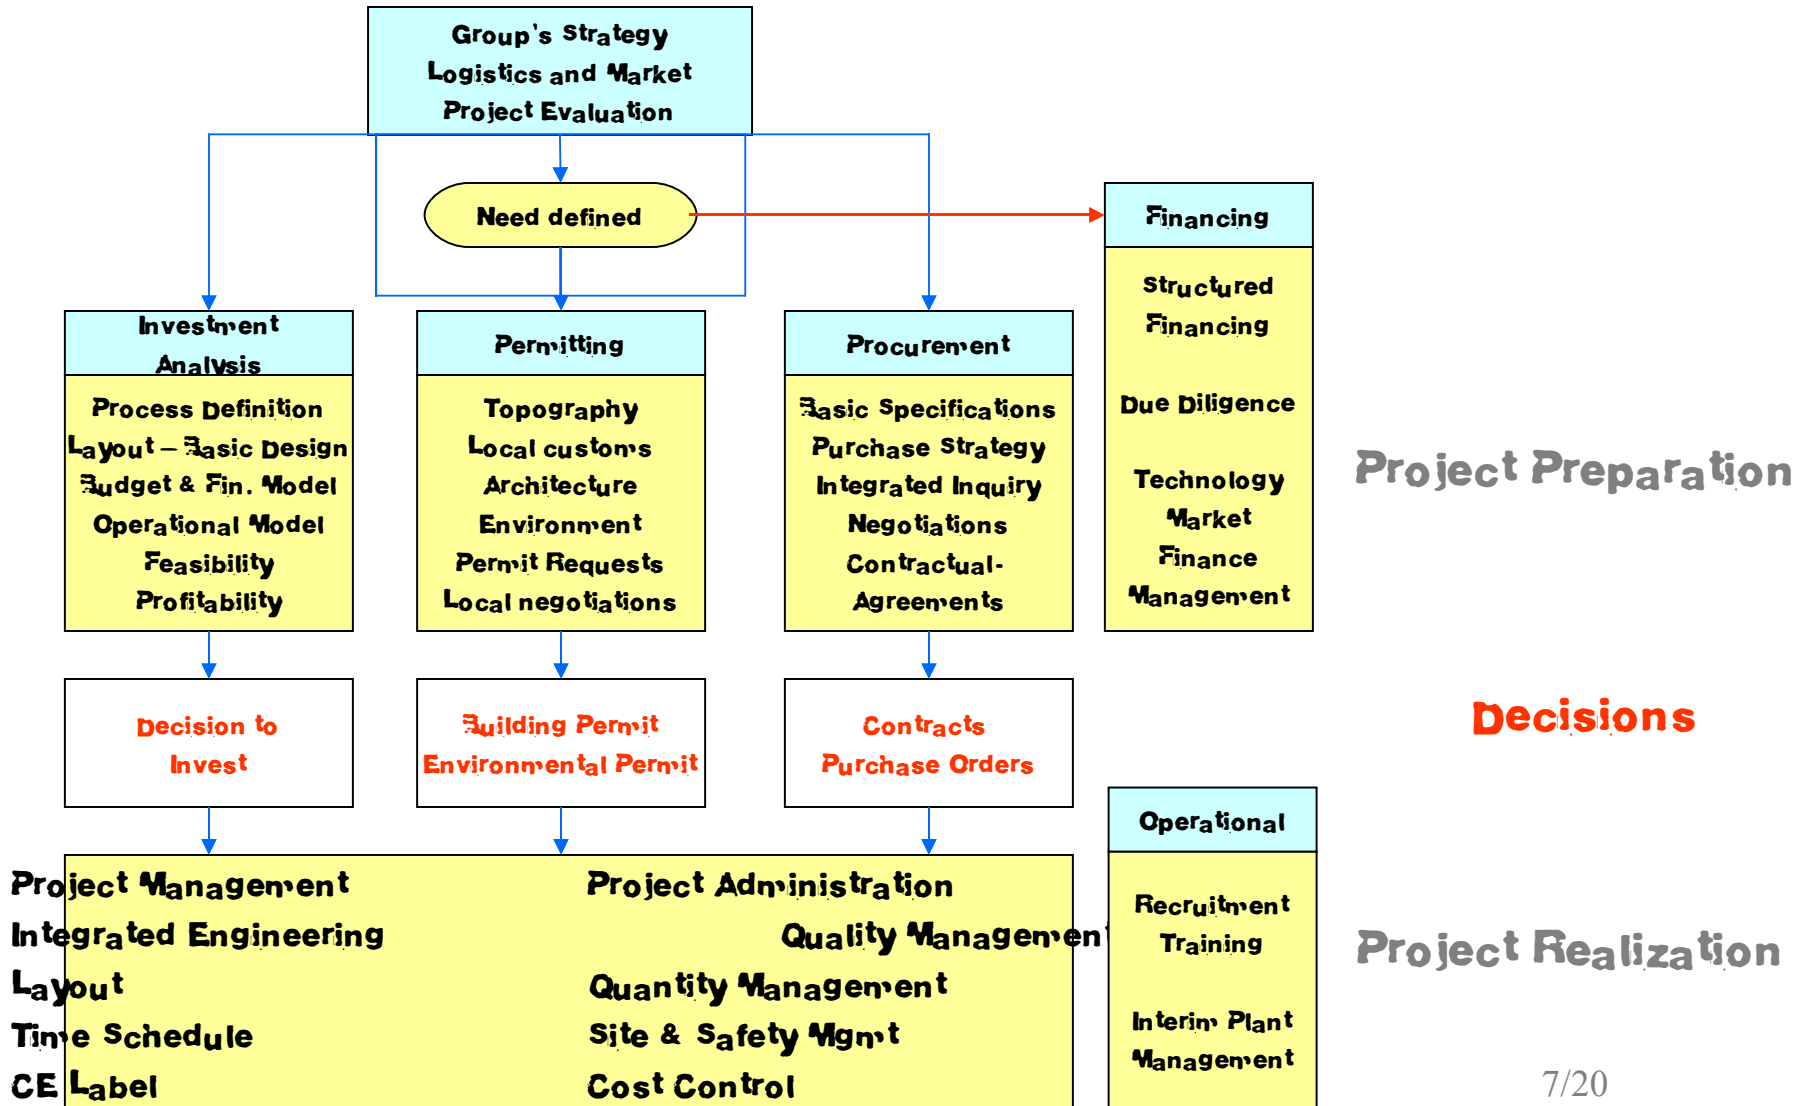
Group's Strategy
Logistics and Market
Project Evaluation

Need defined

Financing

Structured Financing

Due Diligence

Technology
Market
Finance
Management

Investment Analysis

Process Definition
Layout – Basic Design
Budget & Fin. Model
Operational Model
Feasibility
Profitability

Permitting

Topography
Local customs
Architecture
Environment
Permit Requests
Local negotiations

Procurement

Basic Specifications
Purchase Strategy
Integrated Inquiry
Negotiations
Contractual-Agreements

Project Preparation

Decision to Invest

Building Permit
Environmental Permit

Contracts
Purchase Orders

Decisions

Operational

Recruitment
Training

Interim Plant Management

Project Management
Integrated Engineering
Layout
Time Schedule
CE Label

Project Administration
Quality Management
Quantity Management
Site & Safety Mgmt
Cost Control

Project Realization

7/20